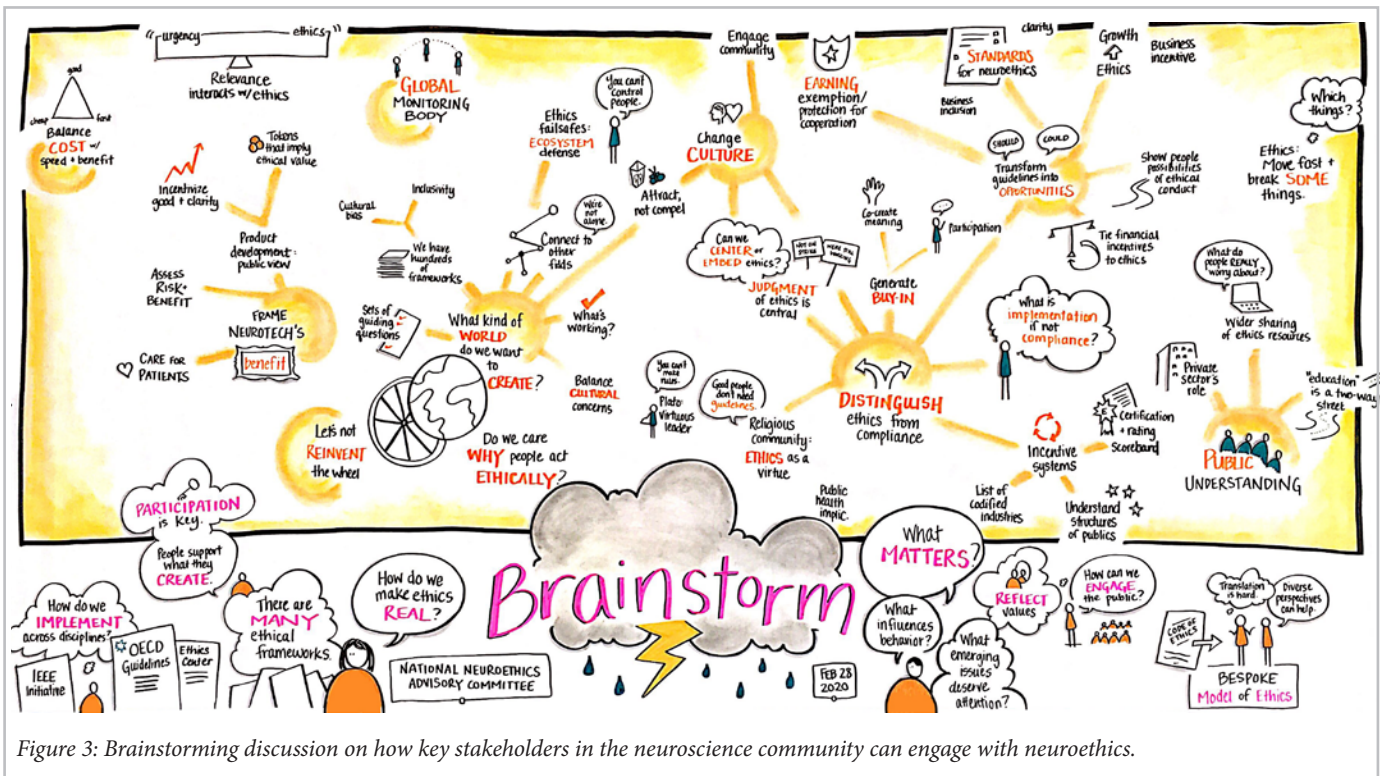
"urgency ethics"
Relevance interacts w/ ethics

good
cheap fast
Balance COST w/ speed + benefit

Tokens that imply ethical value

Incentivize good + clarity

Product development: public view

Assess Risk + Benefit

FRAME NEUROTECH'S benefit

CARE FOR PATIENTS

GLOBAL MONITORING BODY

Cultural bias
Inclusivity
We have hundreds of frameworks

Ethics failsafes: ECOSYSTEM defense

You can't control people.

We're not alone.
Connect to other fields

Sets of guiding questions

What kind of WORLD do we want to CREATE?

What's working?

Balance CULTURAL concerns

Let's not REINVENT the wheel

Do we care WHY people act ETHICALLY?

Engage community

Change CULTURE

Attract, not compel

Can we CENTER or EMBED ethics?

JUDGMENT of ethics is central

You can't make rules.
Plato: Virtuous leader

Good people don't need guidelines.

Religious community: ETHICS as a virtue

Public health implic.

EARNING exemption/ protection for cooperation

clarity
STANDARDS for neuroethics

Growth
Ethics
Business incentive

Business inclusion

SHOULD
COULD
Transform guidelines into OPPORTUNITIES

Show people possibilities of ethical conduct

Which things?

Ethics: Move fast + break SOME things.

Co-create meaning

Participation

Generate BUY-IN

Tie financial incentives to ethics

What is implementation if not compliance?

What do people REALLY worry about?

Wider sharing of ethics resources

DISTINGUISH ethics from compliance

Private sector's role

Certification + rating Scoreboard

Incentive systems

"education" is a two-way street

PUBLIC UNDERSTANDING

List of codified industries

Understand structures of publics

PARTICIPATION is key.

People support what they CREATE.

How do we IMPLEMENT across disciplines?

IEEE Initiative
OECD Guidelines
Ethics Center

There are MANY ethical frameworks.

How do we make ethics REAL?

NATIONAL NEUROETHICS ADVISORY COMMITTEE

Brainstorm

FEB 28 2020

What MATTERS?

What influences behavior?

REFLECT values

What emerging issues deserve attention?

How can we ENGAGE the public?

CODE OF ETHICS

Translation is hard.
Diverse perspectives can help.

BESPOKE Model of Ethics

Figure 3: Brainstorming discussion on how key stakeholders in the neuroscience community can engage with neuroethics.